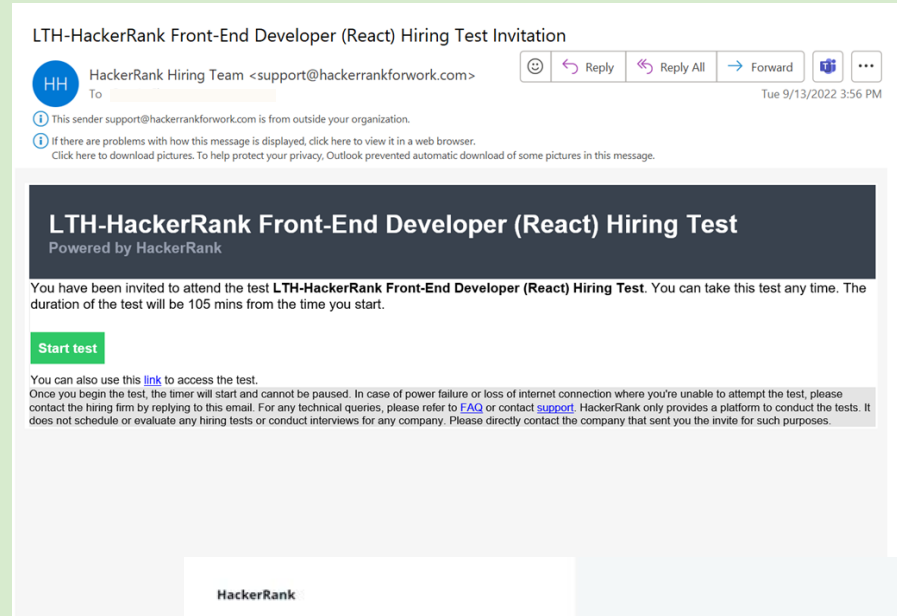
LTH-HackerRank Front-End Developer (React) Hiring Test Invitation

HH

HackerRank Hiring Team <support@hackerrankforwork.com>

To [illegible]

Reply | Reply All | Forward | ...

Tue 9/13/2022 3:56 PM

This sender support@hackerrankforwork.com is from outside your organization.

If there are problems with how this message is displayed, click here to view it in a web browser.
Click here to download pictures. To help protect your privacy, Outlook prevented automatic download of some pictures in this message.

LTH-HackerRank Front-End Developer (React) Hiring Test
Powered by HackerRank

You have been invited to attend the test **LTH-HackerRank Front-End Developer (React) Hiring Test**. You can take this test any time. The duration of the test will be 105 mins from the time you start.

Start test

You can also use this link to access the test.
Once you begin the test, the timer will start and cannot be paused. In case of power failure or loss of internet connection where you're unable to attempt the test, please contact the hiring firm by replying to this email. For any technical queries, please refer to FAQ or contact support. HackerRank only provides a platform to conduct the tests. It does not schedule or evaluate any hiring tests or conduct interviews for any company. Please directly contact the company that sent you the invite for such purposes.

HackerRank